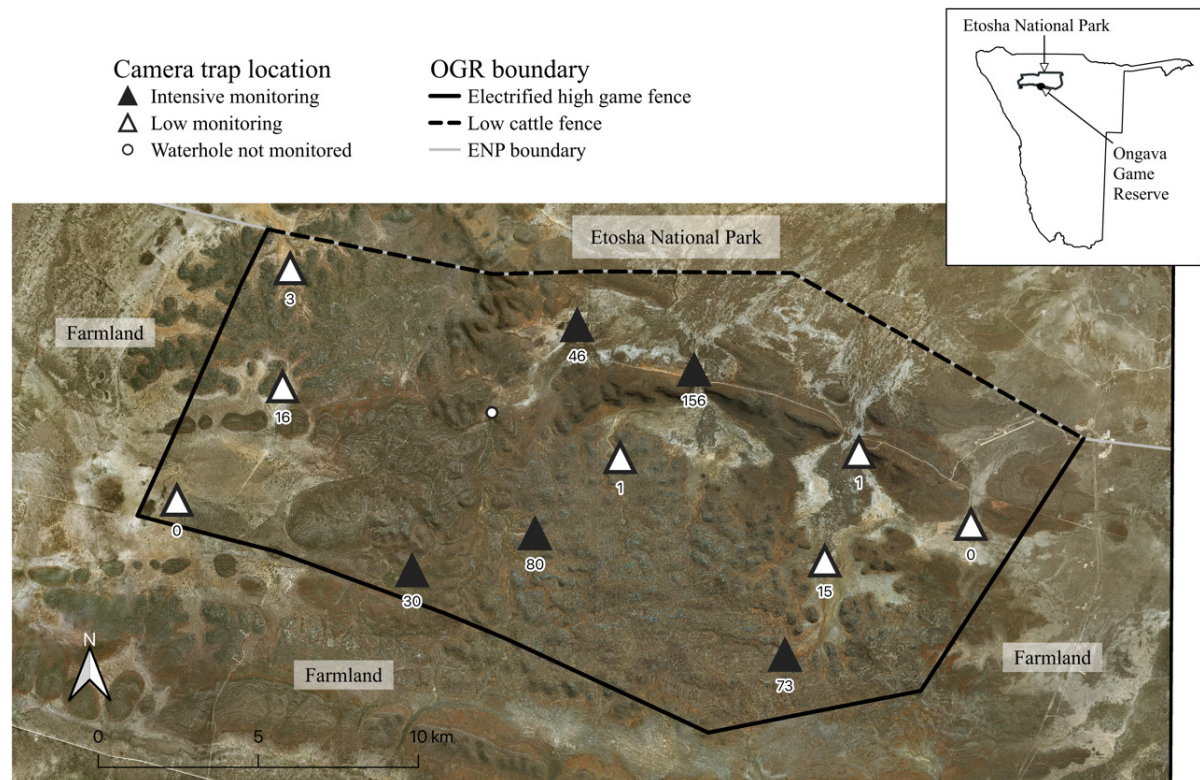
Camera trap location
Intensive monitoring
Low monitoring
Waterhole not monitored

OGR boundary
Electrified high game fence
Low cattle fence
ENP boundary

Etosha National Park
Ongava Game Reserve

Etosha National Park

Farmland

3
16
0
46
156
1
1
0
80
30
15
73

N

Farmland

Farmland

0 5 10 km